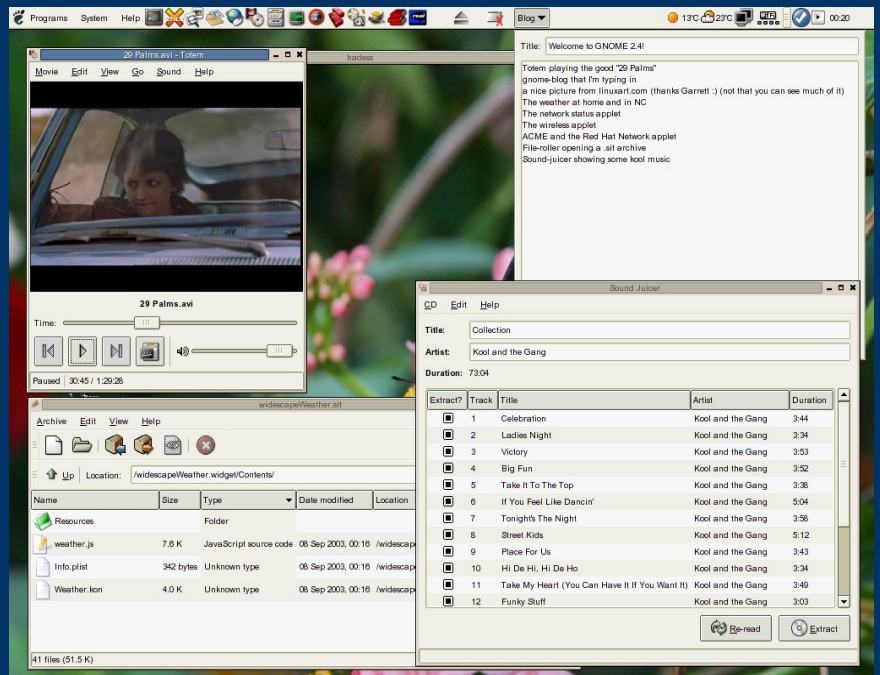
Programs System Help

Blog

13°C 23°C

00:20

29 Palms.avi - Totem

Movie Edit View Go Sound Help

29 Palms.avi

Time:

Paused | 30:45 / 1:29:28

hadess

Title: Welcome to GNOME 2.4!

Totem playing the good "29 Palms"
gnome-blog that I'm typing in
a nice picture from linuxart.com (thanks Garrett :) (not that you can see much of it)
The weather at home and in NC
The network status applet
The wireless applet
ACME and the Red Hat Network applet
File-roller opening a .sit archive
Sound-juicer showing some kool music

widescapeWeather.sit

Archive Edit View Help

Up Location: /widescapeWeather.widget/Contents/

| Name | Size | Type | Date modified | Location |
|---|---|---|---|---|
| Resources | | Folder | | |
| weather.js | 7.6 K | JavaScript source code | 08 Sep 2003, 00:16 | /widescap |
| Info.plist | 342 bytes | Unknown type | 08 Sep 2003, 00:16 | /widescap |
| Weather.kon | 4.0 K | Unknown type | 08 Sep 2003, 00:16 | /widescap |

41 files (51.5 K)

Sound Juicer

CD Edit Help

Title: Collection

Artist: Kool and the Gang

Duration: 73:04

| Extract? | Track | Title | Artist | Duration |
|---|---|---|---|---|
| ■ | 1 | Celebration | Kool and the Gang | 3:44 |
| ■ | 2 | Ladies Night | Kool and the Gang | 3:34 |
| ■ | 3 | Victory | Kool and the Gang | 3:53 |
| ■ | 4 | Big Fun | Kool and the Gang | 3:52 |
| ■ | 5 | Take It To The Top | Kool and the Gang | 3:38 |
| ■ | 6 | If You Feel Like Dancin' | Kool and the Gang | 5:04 |
| ■ | 7 | Tonight's The Night | Kool and the Gang | 3:58 |
| ■ | 8 | Street Kids | Kool and the Gang | 5:12 |
| ■ | 9 | Place For Us | Kool and the Gang | 3:43 |
| ■ | 10 | Hi De Hi, Hi De Ho | Kool and the Gang | 3:34 |
| ■ | 11 | Take My Heart (You Can Have It If You Want It) | Kool and the Gang | 3:49 |
| ■ | 12 | Funky Stuff | Kool and the Gang | 3:03 |

Re-read Extract